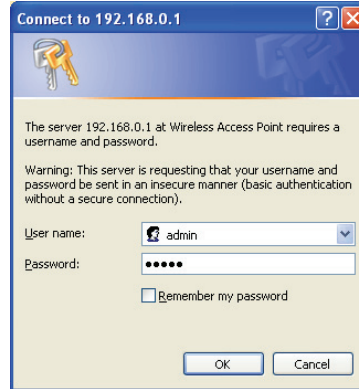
Connect to 192.168.0.1

The server 192.168.0.1 at Wireless Access Point requires a username and password.

Warning: This server is requesting that your username and password be sent in an insecure manner (basic authentication without a secure connection).

User name: admin

Password: •••••

Remember my password

OK Cancel